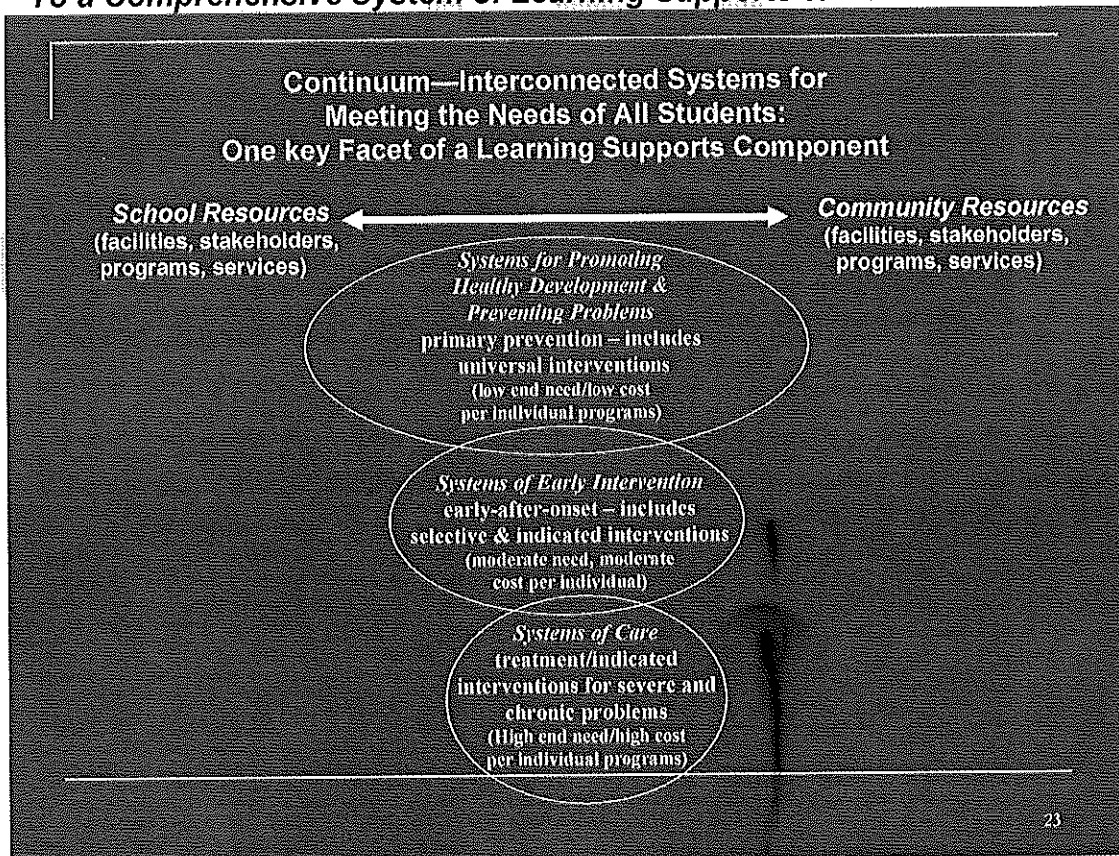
To a Comprehensive System of Learning Supports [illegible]

Continuum—Interconnected Systems for Meeting the Needs of All Students: One key Facet of a Learning Supports Component

School Resources (facilities, stakeholders, programs, services)

Community Resources (facilities, stakeholders, programs, services)

Systems for Promoting Healthy Development & Preventing Problems
primary prevention – includes universal interventions
(low end need/low cost per individual programs)

Systems of Early Intervention
early-after-onset – includes selective & indicated interventions
(moderate need, moderate cost per individual)

Systems of Care
treatment/indicated interventions for severe and chronic problems
(High end need/high cost per individual programs)

23